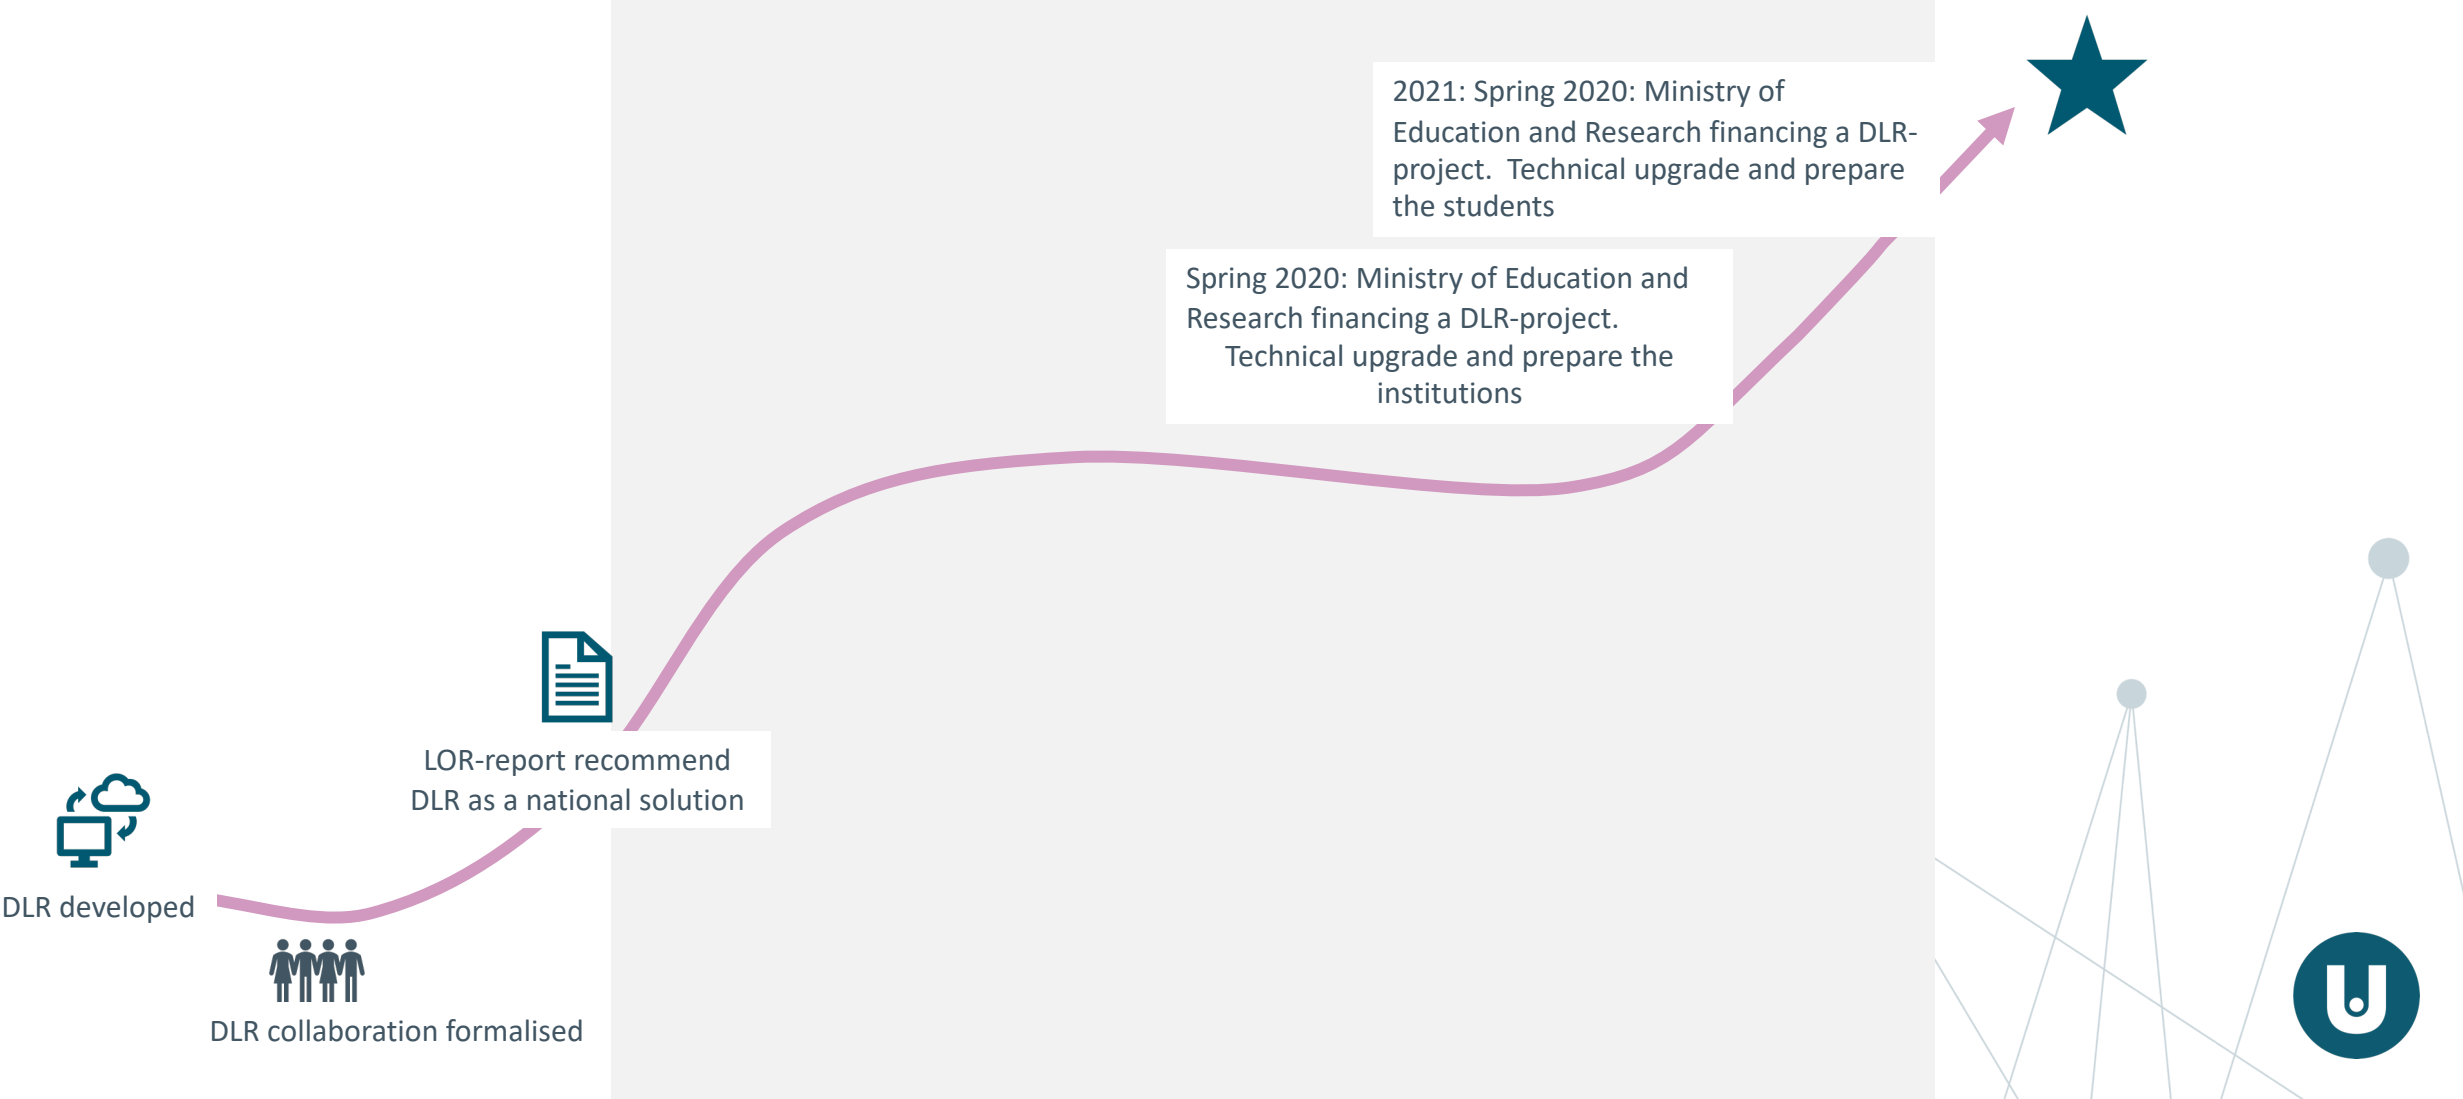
2021: Spring 2020: Ministry of Education and Research financing a DLR-project. Technical upgrade and prepare the students

Spring 2020: Ministry of Education and Research financing a DLR-project.
Technical upgrade and prepare the institutions

LOR-report recommend DLR as a national solution

DLR developed

DLR collaboration formalised